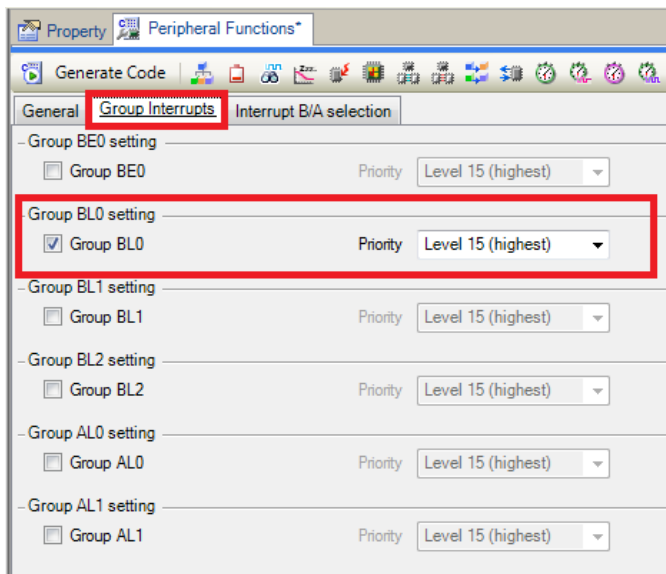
Property | Peripheral Functions*

Generate Code

General | Group Interrupts | Interrupt B/A selection

Group BE0 setting
Group BE0 Priority Level 15 (highest)

Group BL0 setting
Group BL0 Priority Level 15 (highest)

Group BL1 setting
Group BL1 Priority Level 15 (highest)

Group BL2 setting
Group BL2 Priority Level 15 (highest)

Group AL0 setting
Group AL0 Priority Level 15 (highest)

Group AL1 setting
Group AL1 Priority Level 15 (highest)